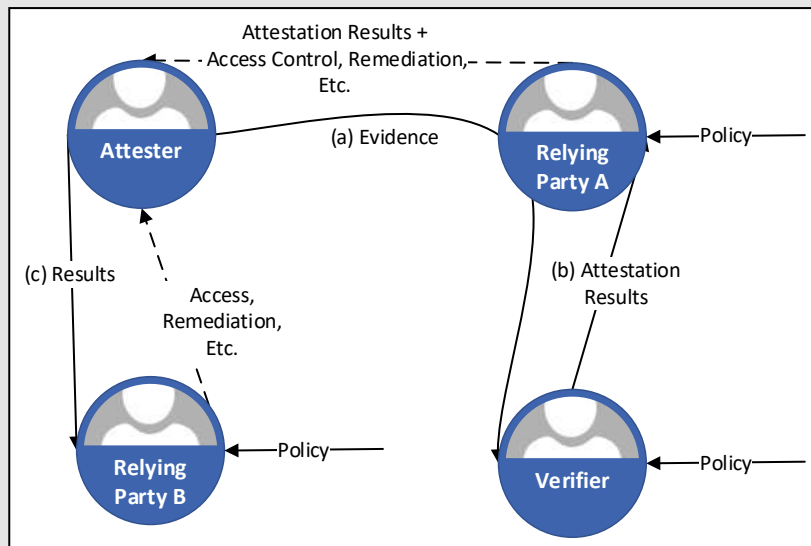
Attestation Results + Access Control, Remediation, Etc.

Attester

(a) Evidence

Relying Party A

Policy

(c) Results

Access, Remediation, Etc.

(b) Attestation Results

Relying Party B

Policy

Verifier

Policy